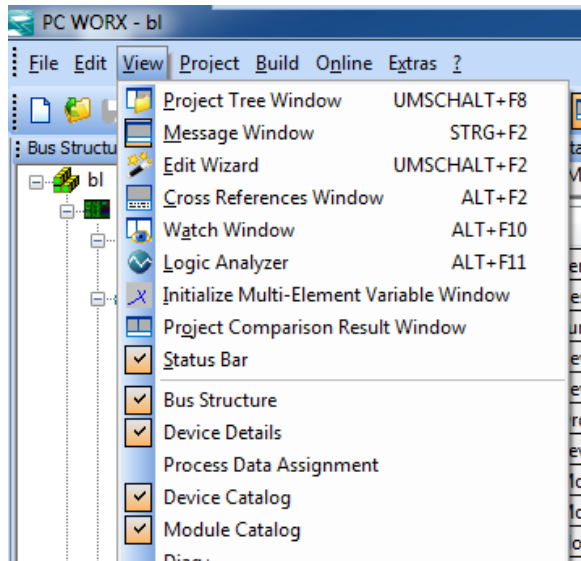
PC WORX - bl

File Edit View Project Build Online Extras ?

Bus Structu

bl

| Project Tree Window | UMSCHALT+F8 |
|---|---|
| Message Window | STRG+F2 |
| Edit Wizard | UMSCHALT+F2 |
| Cross References Window | ALT+F2 |
| Watch Window | ALT+F10 |
| Logic Analyzer | ALT+F11 |
| Initialize Multi-Element Variable Window | |
| Project Comparison Result Window | |
| Status Bar | |
| Bus Structure | |
| Device Details | |
| Process Data Assignment | |
| Device Catalog | |
| Module Catalog | |
| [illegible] | |